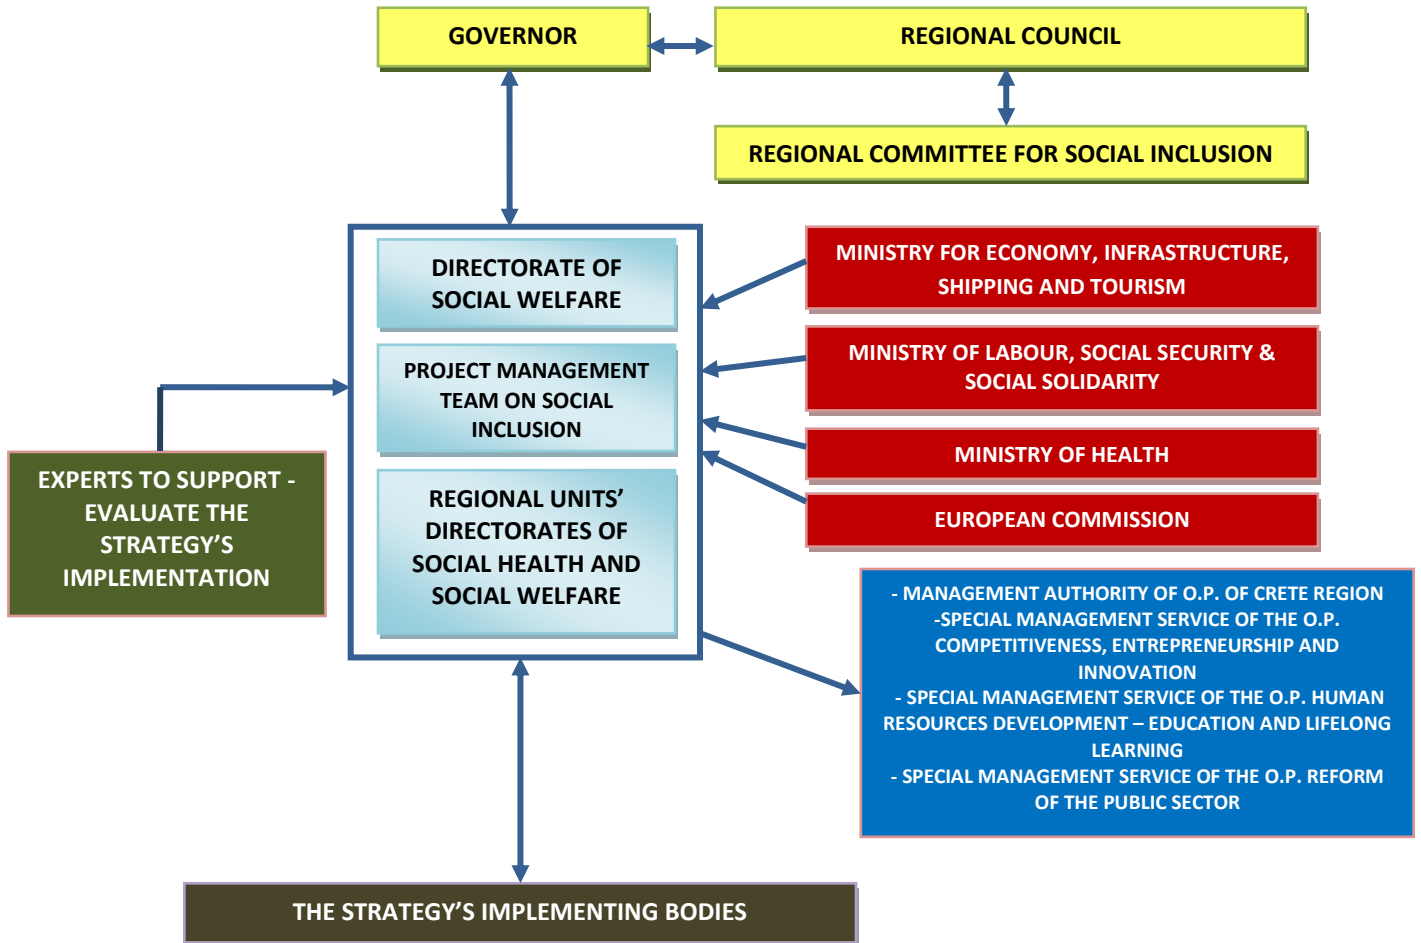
GOVERNOR

REGIONAL COUNCIL

REGIONAL COMMITTEE FOR SOCIAL INCLUSION

DIRECTORATE OF SOCIAL WELFARE

PROJECT MANAGEMENT TEAM ON SOCIAL INCLUSION

REGIONAL UNITS' DIRECTORATES OF SOCIAL HEALTH AND SOCIAL WELFARE

MINISTRY FOR ECONOMY, INFRASTRUCTURE, SHIPPING AND TOURISM

MINISTRY OF LABOUR, SOCIAL SECURITY & SOCIAL SOLIDARITY

MINISTRY OF HEALTH

EUROPEAN COMMISSION

EXPERTS TO SUPPORT - EVALUATE THE STRATEGY'S IMPLEMENTATION

- MANAGEMENT AUTHORITY OF O.P. OF CRETE REGION
-SPECIAL MANAGEMENT SERVICE OF THE O.P. COMPETITIVENESS, ENTREPRENEURSHIP AND INNOVATION
- SPECIAL MANAGEMENT SERVICE OF THE O.P. HUMAN RESOURCES DEVELOPMENT – EDUCATION AND LIFELONG LEARNING
- SPECIAL MANAGEMENT SERVICE OF THE O.P. REFORM OF THE PUBLIC SECTOR

THE STRATEGY'S IMPLEMENTING BODIES